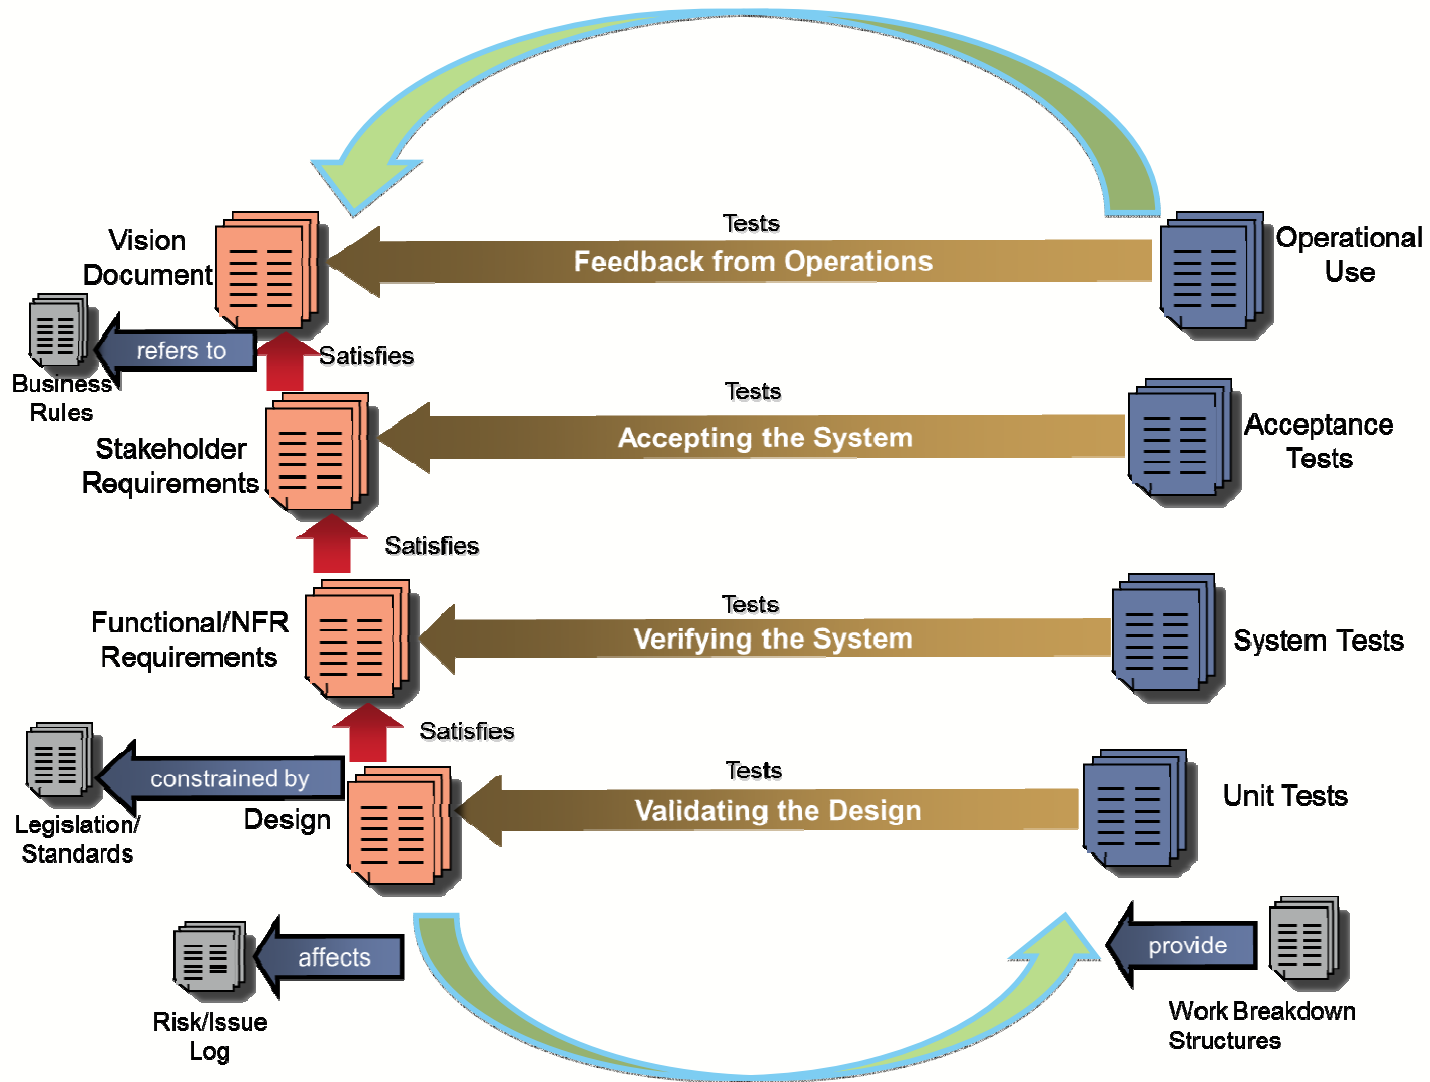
Vision Document

Tests

Feedback from Operations

Operational Use

Business Rules

refers to

Satisfies

Tests

Accepting the System

Acceptance Tests

Stakeholder Requirements

Satisfies

Functional/NFR Requirements

Tests

Verifying the System

System Tests

Satisfies

Legislation/ Standards

constrained by

Design

Tests

Validating the Design

Unit Tests

affects

Risk/Issue Log

provide

Work Breakdown Structures